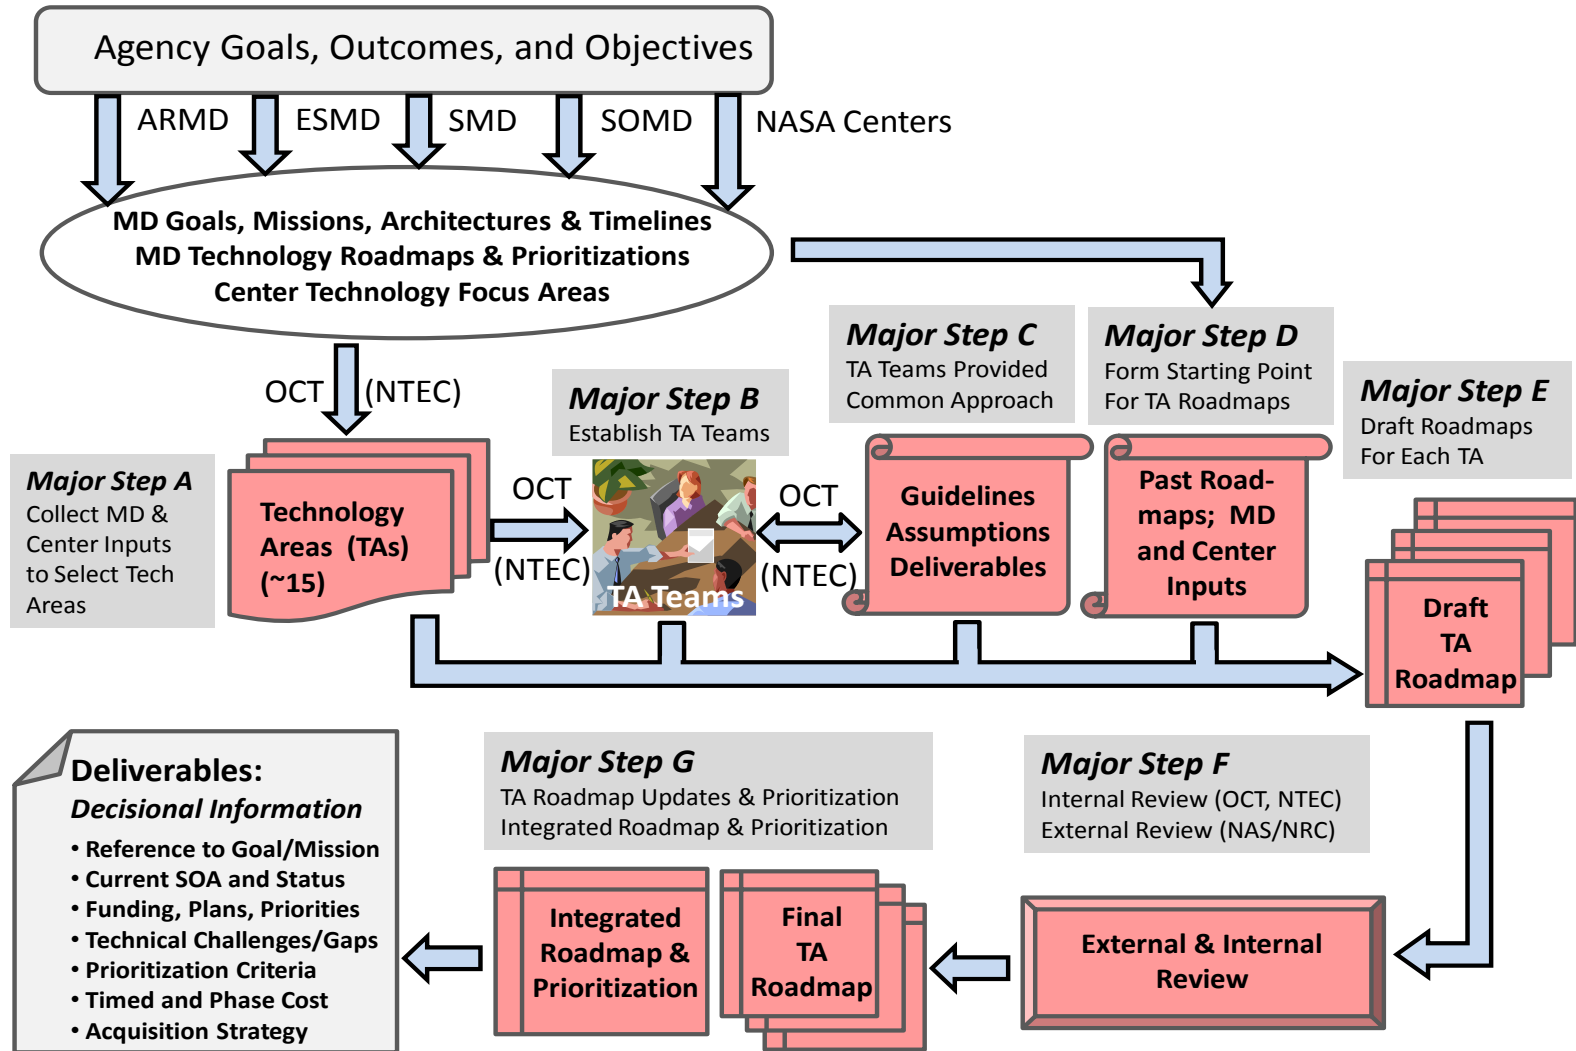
Agency Goals, Outcomes, and Objectives

ARMD ESMD SMD SOMD NASA Centers

MD Goals, Missions, Architectures & Timelines
MD Technology Roadmaps & Prioritizations
Center Technology Focus Areas

OCT (NTEC)

Major Step A
Collect MD & Center Inputs to Select Tech Areas

Technology Areas (TAs) (~15)

OCT (NTEC)

Major Step B
Establish TA Teams

TA Teams

OCT (NTEC)

Major Step C
TA Teams Provided Common Approach

Guidelines Assumptions Deliverables

Major Step D
Form Starting Point For TA Roadmaps

Past Roadmaps; MD and Center Inputs

Major Step E
Draft Roadmaps For Each TA

Draft TA Roadmap

Deliverables:
Decisional Information
• Reference to Goal/Mission
• Current SOA and Status
• Funding, Plans, Priorities
• Technical Challenges/Gaps
• Prioritization Criteria
• Timed and Phase Cost
• Acquisition Strategy

Major Step G
TA Roadmap Updates & Prioritization
Integrated Roadmap & Prioritization

Integrated Roadmap & Prioritization

Final TA Roadmap

Major Step F
Internal Review (OCT, NTEC)
External Review (NAS/NRC)

External & Internal Review